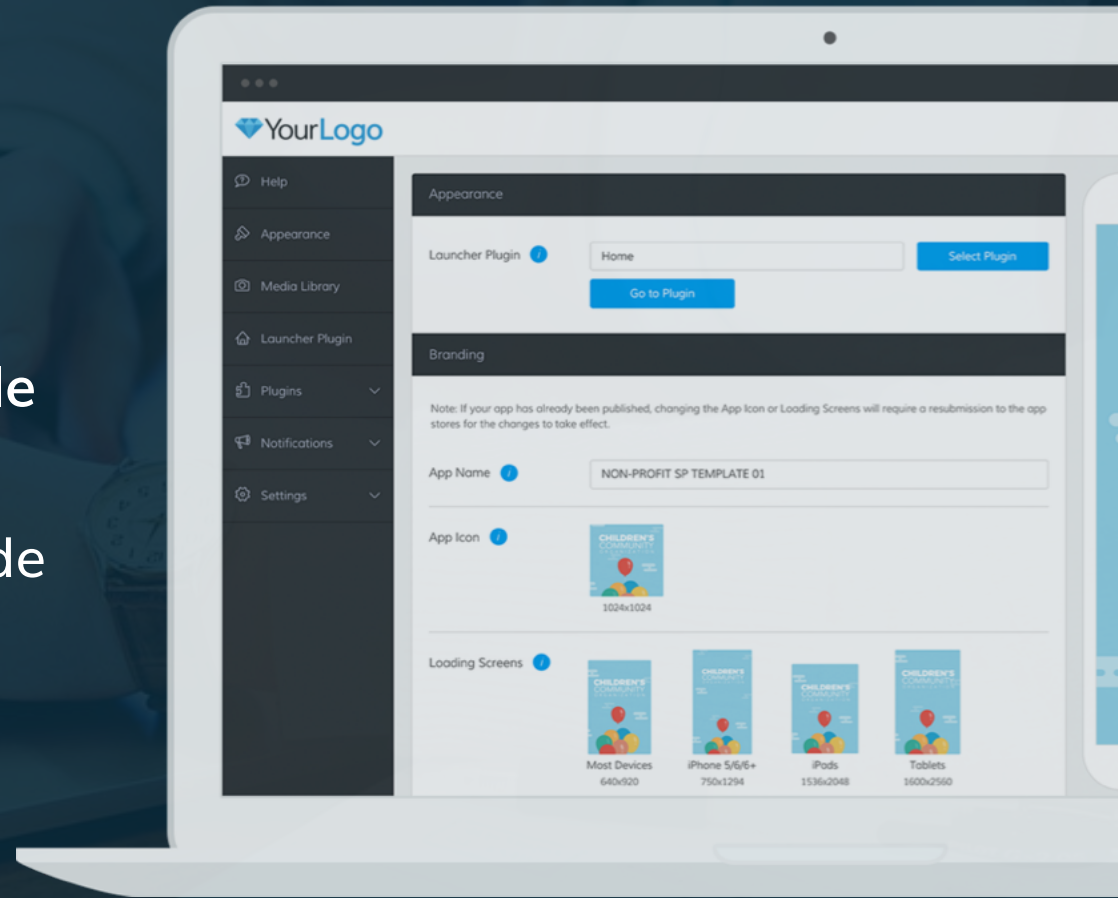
le

de

YourLogo

Help
Appearance
Media Library
Launcher Plugin
Plugins
Notifications
Settings

Appearance

Launcher Plugin
Home
Select Plugin
Go to Plugin

Branding

Note: If your app has already been published, changing the App Icon or Loading Screens will require a resubmission to the app stores for the changes to take effect.

App Name
NON-PROFIT SP TEMPLATE 01

App Icon
CHILDREN'S COMMUNITY
1024x1024

Loading Screens
CHILDREN'S COMMUNITY
Most Devices
640x920
CHILDREN'S COMMUNITY
iPhone 5/6/6+
750x1294
CHILDREN'S COMMUNITY
iPads
1536x2048
CHILDREN'S COMMUNITY
Tablets
1600x2560